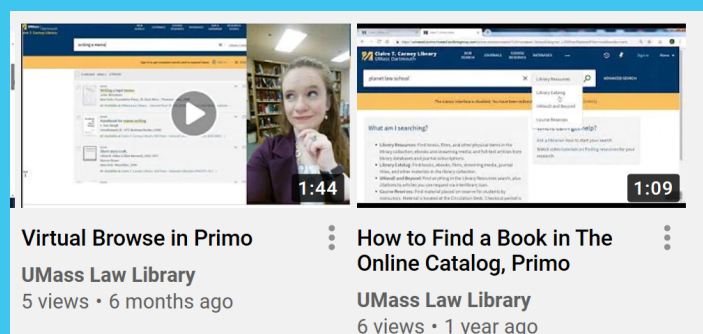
1:44

Virtual Browse in Primo

UMass Law Library

5 views • 6 months ago

Claire T. Carney Library
UMass Dartmouth

planet law school

Library Resources

Library Catalog

UMassD and Beyond

Course Reserves

ADVANCED SEARCH

The classic interface is disabled. You have been redirected

What am I searching?

1:09

How to Find a Book in The Online Catalog, Primo

UMass Law Library

6 views • 1 year ago